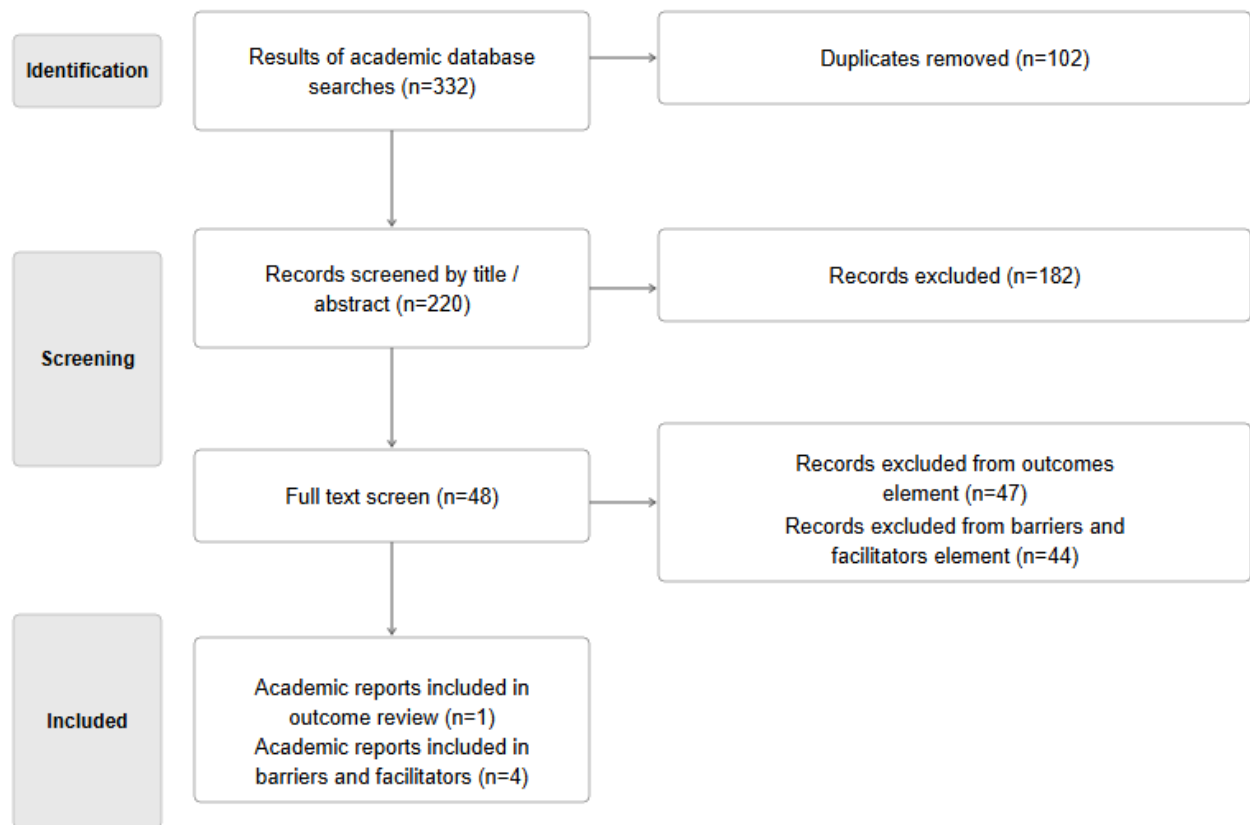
Identification

Results of academic database searches (n=332)

Duplicates removed (n=102)

Screening

Records screened by title / abstract (n=220)

Records excluded (n=182)

Full text screen (n=48)

Records excluded from outcomes element (n=47)
Records excluded from barriers and facilitators element (n=44)

Included

Academic reports included in outcome review (n=1)
Academic reports included in barriers and facilitators (n=4)